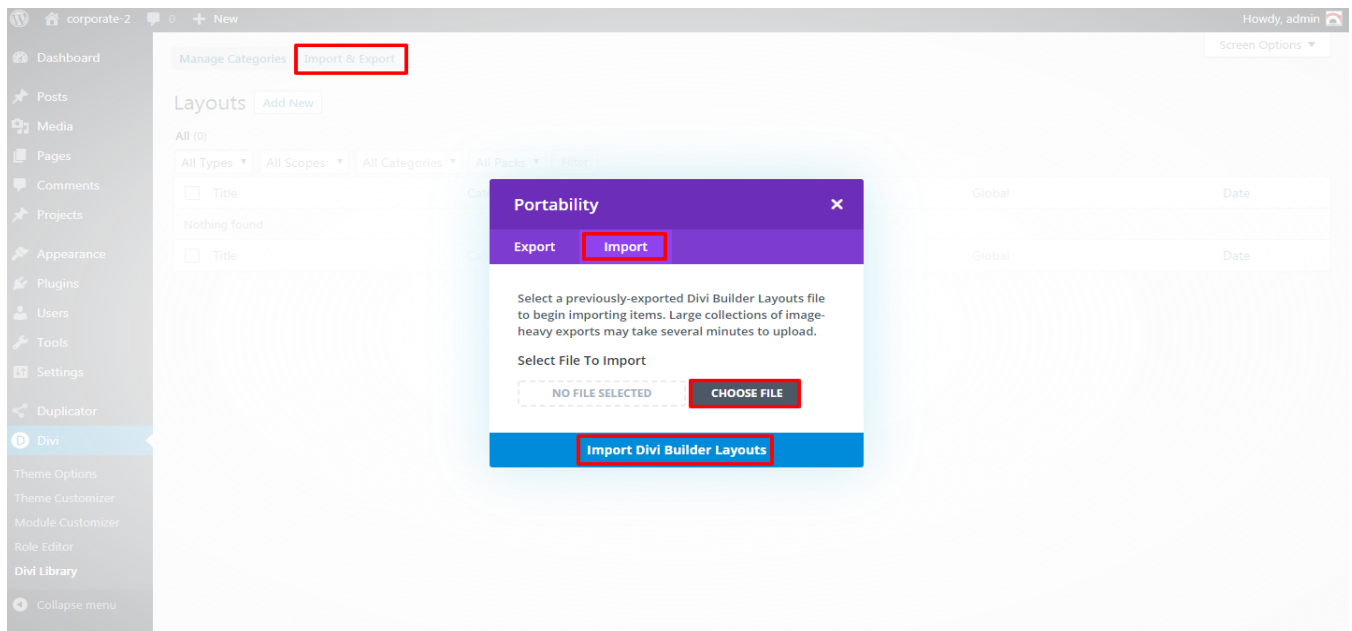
corporate-2 0 + New
Howdy, admin

Dashboard
Posts
Media
Pages
Comments
Projects
Appearance
Plugins
Users
Tools
Settings
Duplicator
Divi
Theme Options
Theme Customizer
Module Customizer
Role Editor
Divi Library
Collapse menu

Manage Categories Import & Export
Screen Options ▼

Layouts Add New

All (0)

All Types ▼ All Scopes ▼ All Categories ▼ All Packs ▼ Filter

| Title | Ca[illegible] | Global | Date |
|---|---|---|---|
| Nothing found | | | |
| Title | | Global | Date |

Portability ✕

Export Import

Select a previously-exported Divi Builder Layouts file to begin importing items. Large collections of image-heavy exports may take several minutes to upload.

Select File To Import

NO FILE SELECTED CHOOSE FILE

Import Divi Builder Layouts